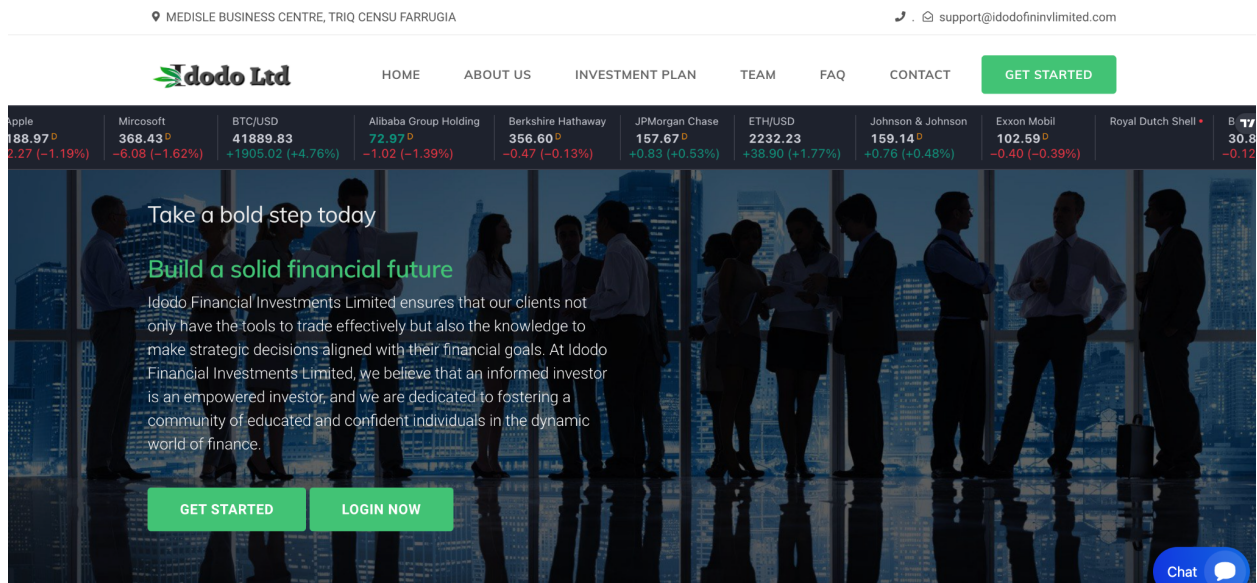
MEDISLE BUSINESS CENTRE, TRIQ CENSU FARRUGIA

. support@idodofininvlimited.com

Idodo Ltd

HOME ABOUT US INVESTMENT PLAN TEAM FAQ CONTACT GET STARTED

Apple 188.97D 2.27 (−1.19%)
Mircosoft 368.43D −6.08 (−1.62%)
BTC/USD 41889.83 +1905.02 (+4.76%)
Alibaba Group Holding 72.97D −1.02 (−1.39%)
Berkshire Hathaway 356.60D −0.47 (−0.13%)
JPMorgan Chase 157.67D +0.83 (+0.53%)
ETH/USD 2232.23 +38.90 (+1.77%)
Johnson & Johnson 159.14D +0.76 (+0.48%)
Exxon Mobil 102.59D −0.40 (−0.39%)
Royal Dutch Shell
B 30.8 −0.12

Take a bold step today

Build a solid financial future

Idodo Financial Investments Limited ensures that our clients not only have the tools to trade effectively but also the knowledge to make strategic decisions aligned with their financial goals. At Idodo Financial Investments Limited, we believe that an informed investor is an empowered investor, and we are dedicated to fostering a community of educated and confident individuals in the dynamic world of finance.

GET STARTED LOGIN NOW

Chat